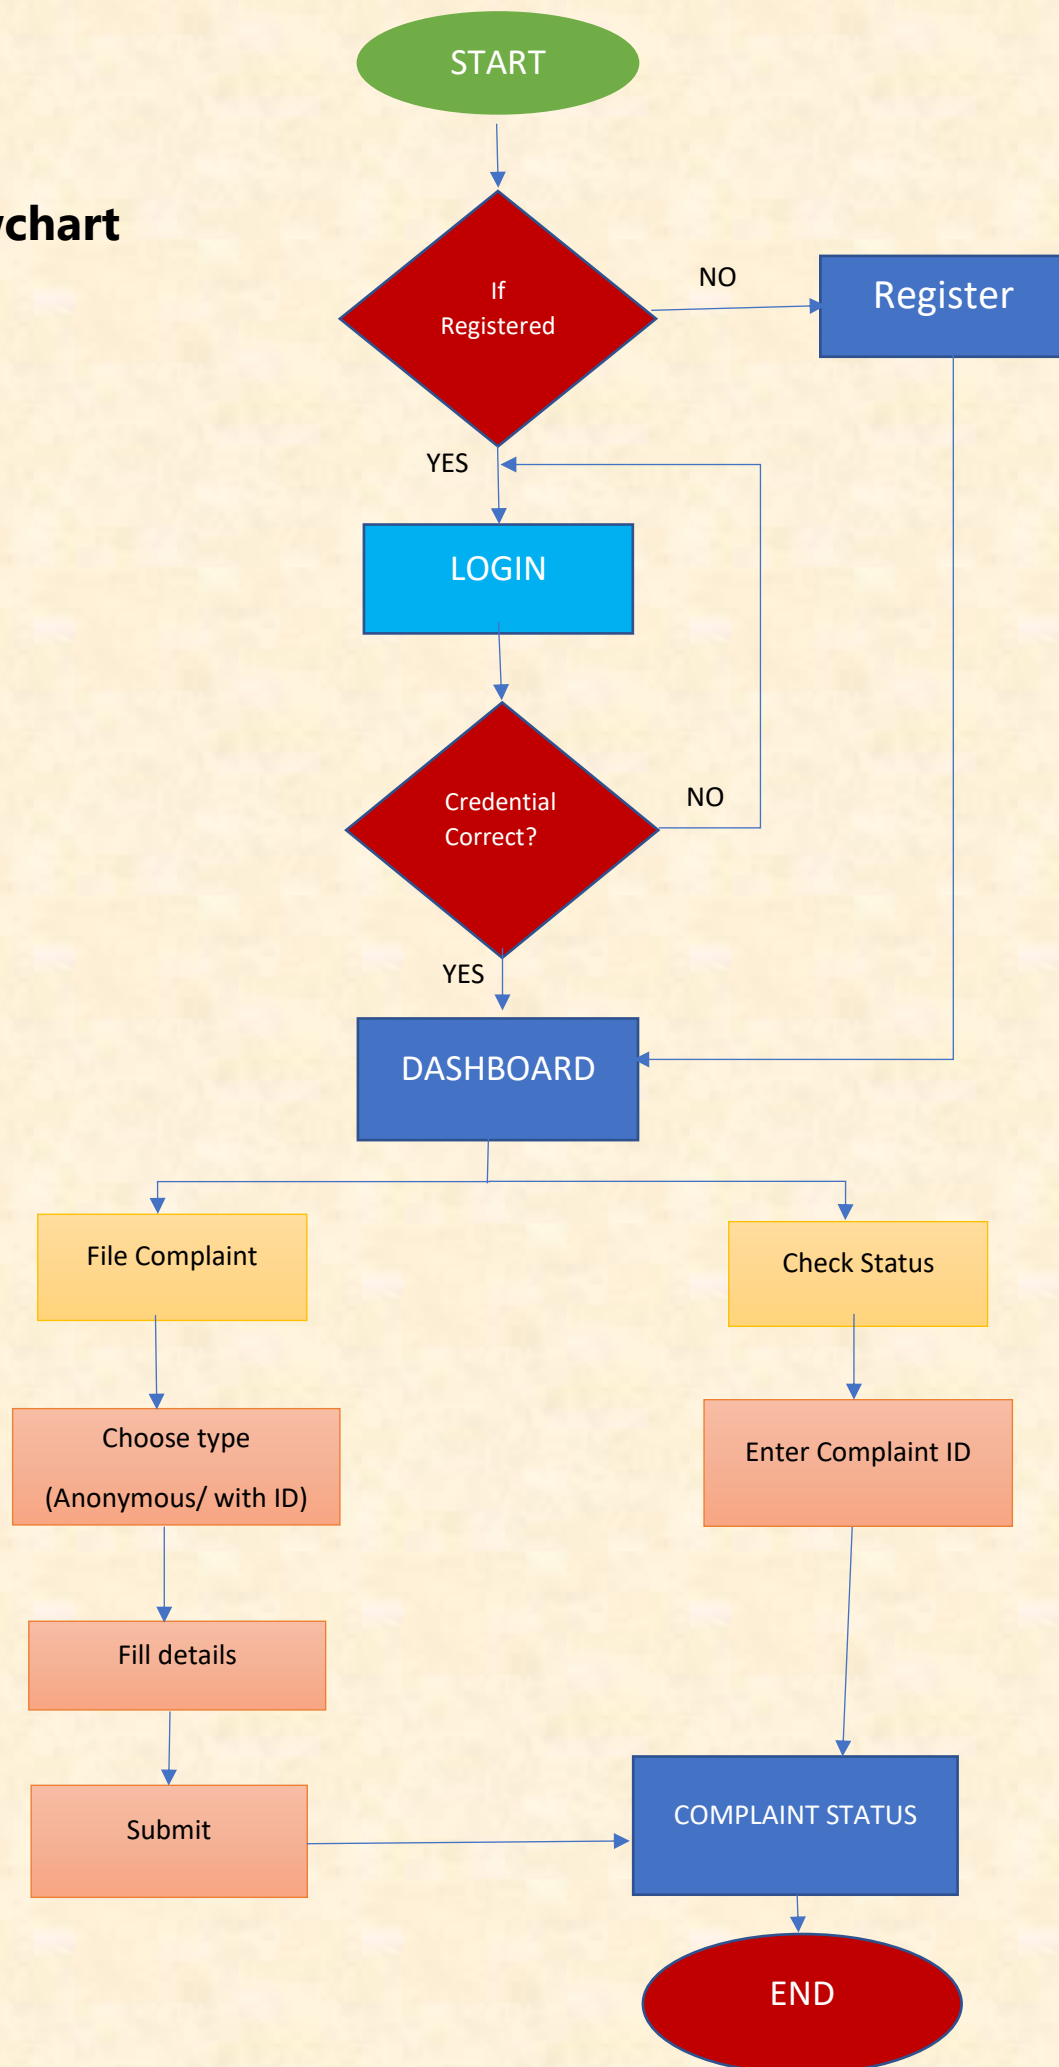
START

chart

If Registered

NO

Register

YES

LOGIN

Credential Correct?

NO

YES

DASHBOARD

File Complaint

Check Status

Choose type (Anonymous/ with ID)

Enter Complaint ID

Fill details

Submit

COMPLAINT STATUS

END